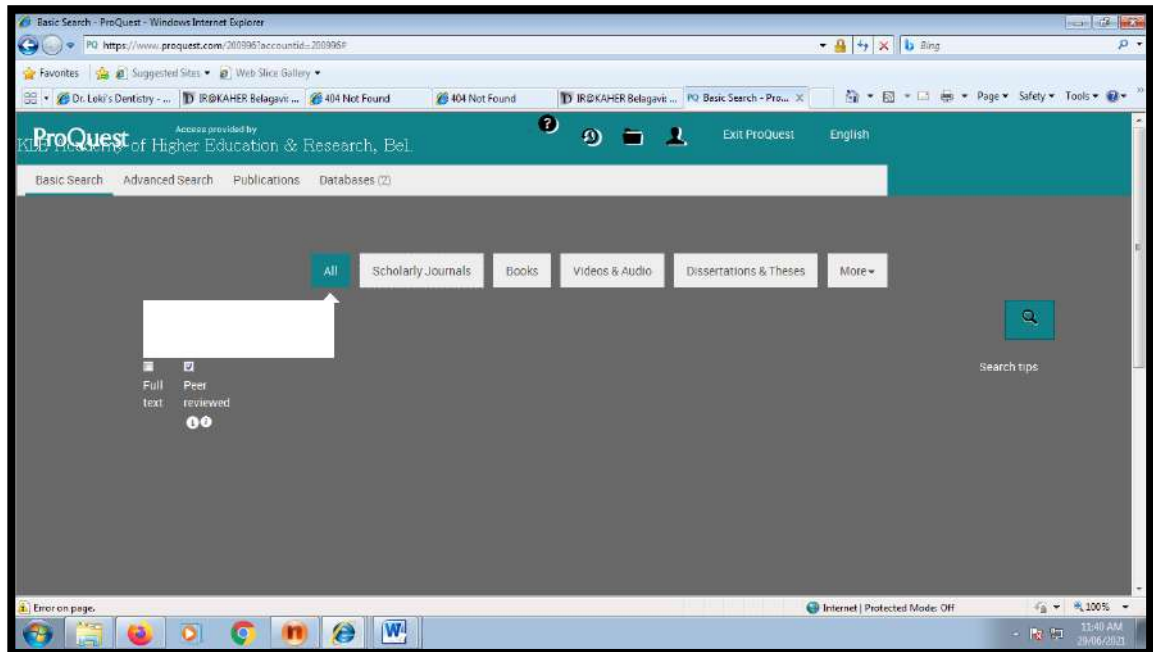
Basic Search - ProQuest - Windows Internet Explorer

PQ https://www.proquest.com/200996?accountid=200996#

Bing

Favorites | Suggested Sites ▾ | Web Slice Gallery ▾

Dr. Loki's Dentistry - ... | IR@KAHER Belagavi: ... | 404 Not Found | 404 Not Found | IR@KAHER Belagavi: ... | PQ Basic Search - Pro... ×

Page ▾ Safety ▾ Tools ▾

ProQuest

Access provided by

KLE Academy of Higher Education & Research, Bel.

Exit ProQuest

English

Basic Search | Advanced Search | Publications | Databases (2)

All | Scholarly Journals | Books | Videos & Audio | Dissertations & Theses | More ▾

Full text

Peer reviewed

Search tips

Error on page.

Internet | Protected Mode: Off

100%

11:40 AM
29/06/2021